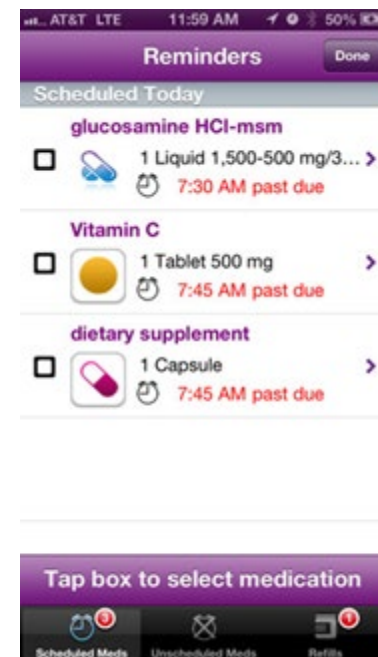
AT&T LTE 11:59 AM 50%

Reminders

Done

Scheduled Today

glucosamine HCl-msm

1 Liquid 1,500-500 mg/3...

7:30 AM past due

Vitamin C

1 Tablet 500 mg

7:45 AM past due

dietary supplement

1 Capsule

7:45 AM past due

Tap box to select medication

3

Scheduled Meds

Unscheduled Meds

1

Refills